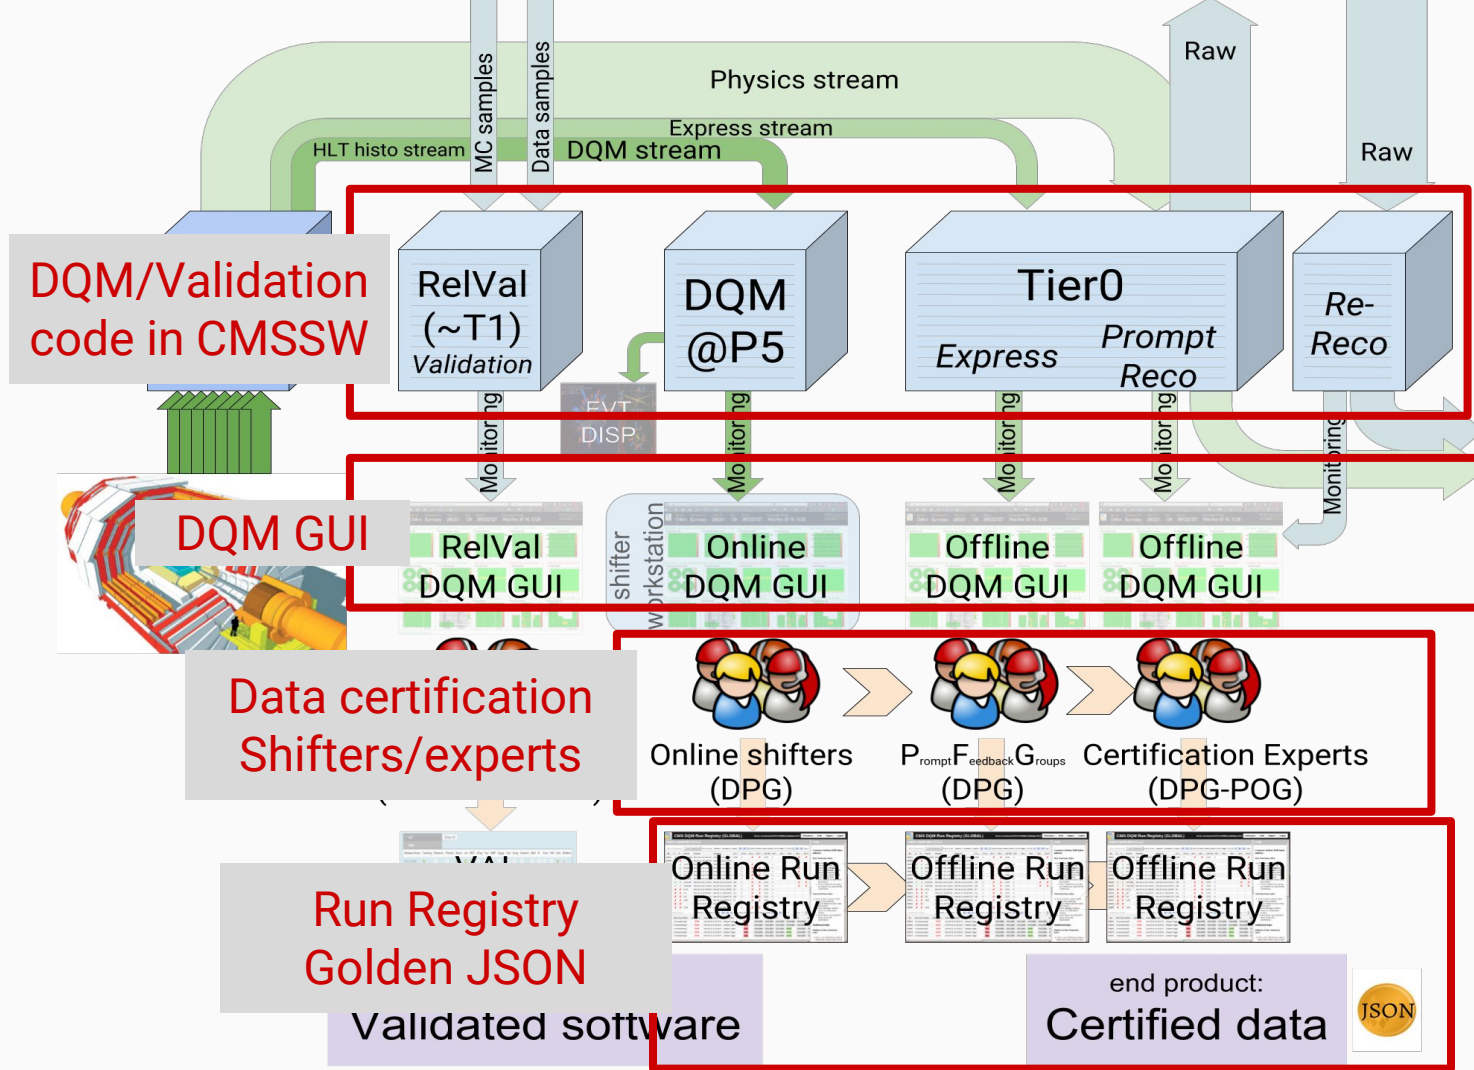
Raw
Physics stream
Raw
HLT histo stream
MC samples
Data samples
Express stream
DQM stream

DQM/Validation code in CMSSW

RelVal (~T1) Validation

DQM @P5

Tier0
Express
Prompt Reco

Re-Reco

EVT DISP

Monitoring
Monitoring
Monitoring
Monitoring
Monitoring

DQM GUI

RelVal DQM GUI

shifter workstation

Online DQM GUI

Offline DQM GUI

Offline DQM GUI

Data certification Shifters/experts

Online shifters (DPG)

P$_{rompt}$F$_{eedback}$G$_{roups}$ (DPG)

Certification Experts (DPG-POG)

VAL

Run Registry Golden JSON

Online Run Registry

Offline Run Registry

Offline Run Registry

Validated software

end product:
Certified data

JSON